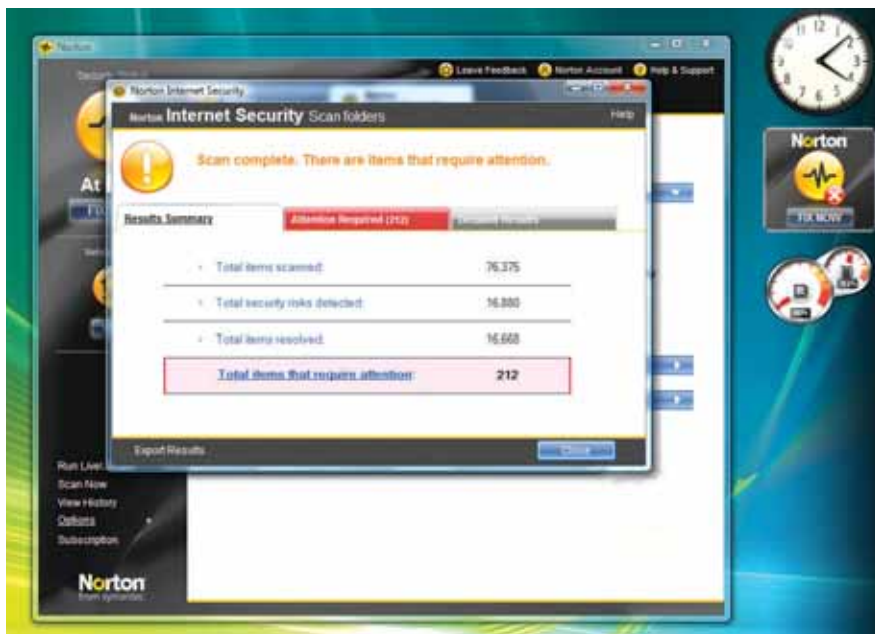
Norton

Leave Feedback Norton Account Help & Support

Norton Internet Security

Norton Internet Security Scan folders

Help

Scan complete. There are items that require attention.

Results Summary

Attention Required (212)

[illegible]

Total items scanned: 76,375

Total security risks detected: 16,880

Total items resolved: 16,668

Total items that require attention: 212

Export Results

Close

At

Run LiveUpdate

Scan Now

View History

Options

Subscription

Norton
from symantec

12 1 2 3 4 5 6 7 8 9 10 11

Norton

FIX NOW